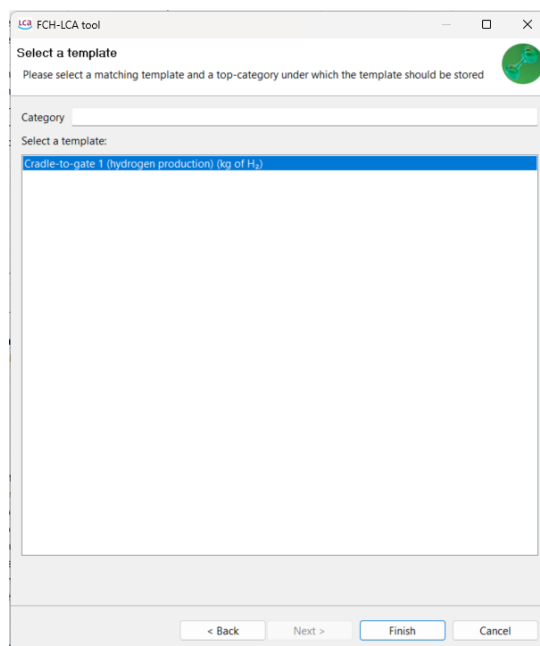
LCA FCH-LCA tool

Select a template

Please select a matching template and a top-category under which the template should be stored

Category

Select a template:

Cradle-to-gate 1 (hydrogen production) (kg of $H_2$)

< Back

Next >

Finish

Cancel